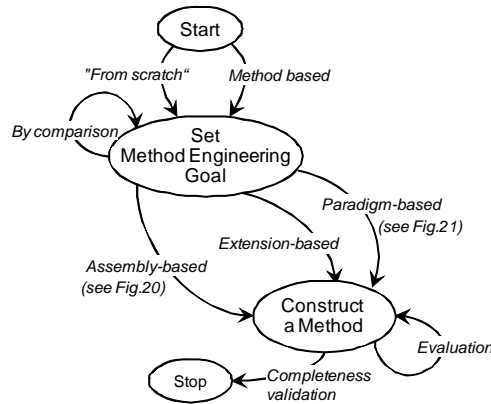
Start

"From scratch"

Method based

By comparison

Set Method Engineering Goal

Paradigm-based (see Fig.21)

Extension-based

Assembly-based (see Fig.20)

Construct a Method

Evaluation

Stop

Completeness validation